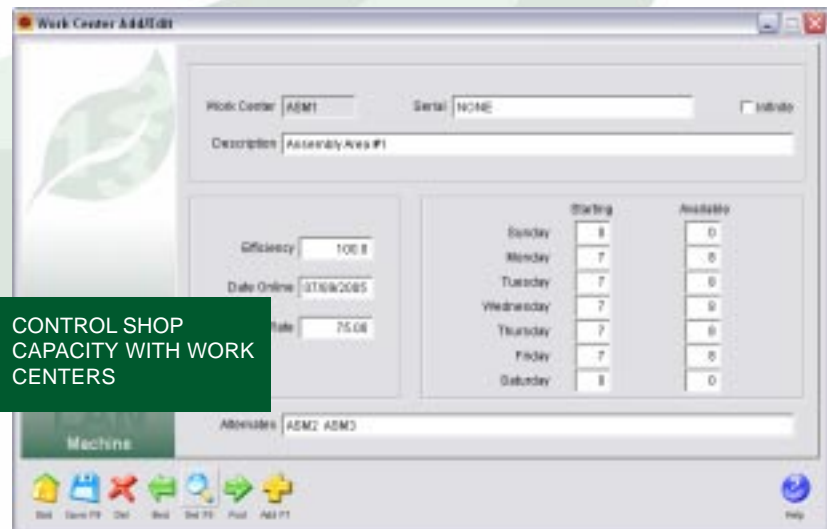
Work Center Add/Edit

Work Center ABM1
Serial NONE
Infinite
Description Assembly Area #1

Efficiency 100.0
Date Online 07/09/2005
Rate 75.00

CONTROL SHOP CAPACITY WITH WORK CENTERS

| | Starting | Available |
|---|---|---|
| Sunday | 0 | 0 |
| Monday | 7 | 8 |
| Tuesday | 7 | 8 |
| Wednesday | 7 | 8 |
| Thursday | 7 | 8 |
| Friday | 7 | 8 |
| Saturday | 0 | 0 |

Alternates ABM2 ABM3

Machine

Exit Save F9 Del Back Srch F5 Fwd Add F1 Help